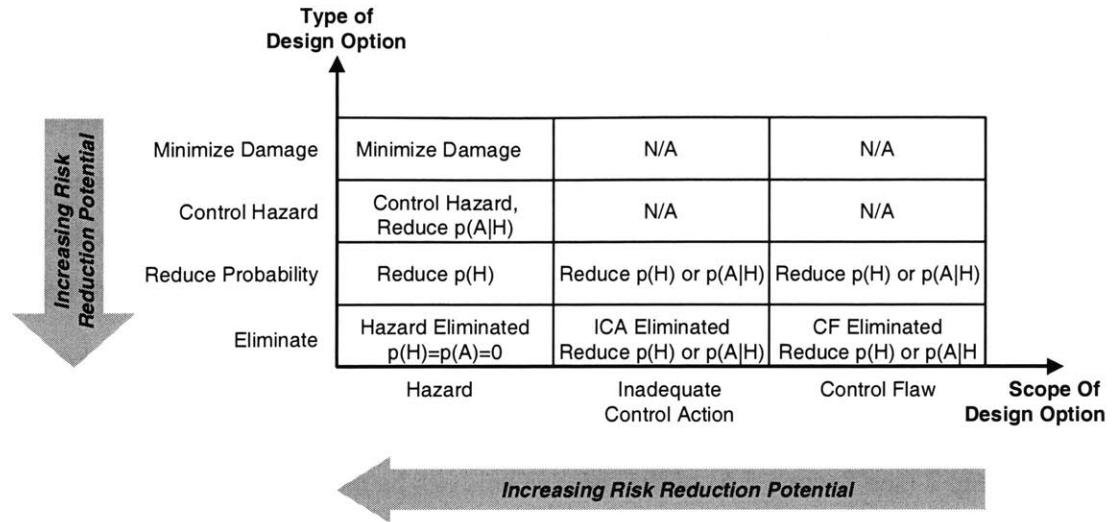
Type of Design Option

Increasing Risk Reduction Potential

| | Hazard | Inadequate Control Action | Control Flaw |
|---|---|---|---|
| Minimize Damage | Minimize Damage | N/A | N/A |
| Control Hazard | Control Hazard, Reduce p(A\|H) | N/A | N/A |
| Reduce Probability | Reduce p(H) | Reduce p(H) or p(A\|H) | Reduce p(H) or p(A\|H) |
| Eliminate | Hazard Eliminated p(H)=p(A)=0 | ICA Eliminated Reduce p(H) or p(A\|H) | CF Eliminated Reduce p(H) or p(A\|H |

Scope Of Design Option

Increasing Risk Reduction Potential